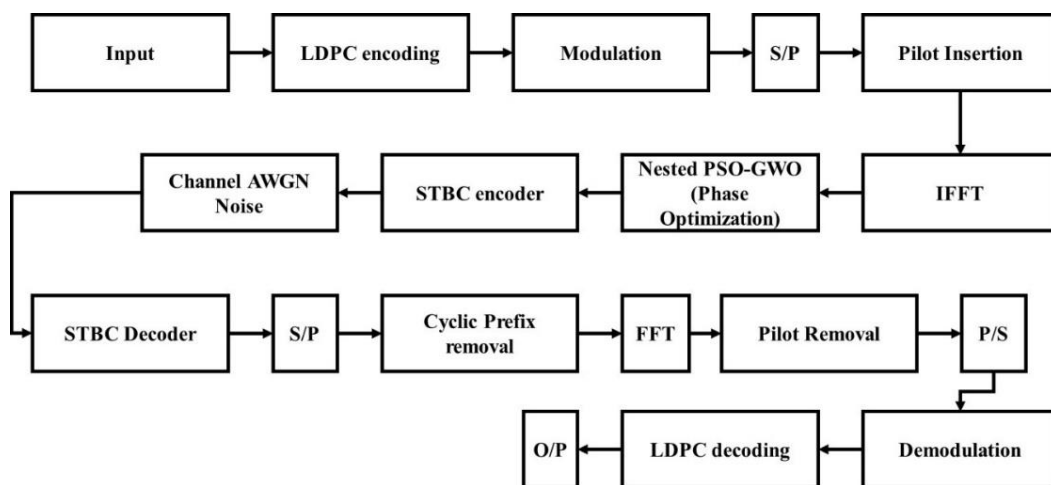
Input

LDPC encoding

Modulation

S/P

Pilot Insertion

IFFT

Nested PSO-GWO (Phase Optimization)

STBC encoder

Channel AWGN Noise

STBC Decoder

S/P

Cyclic Prefix removal

FFT

Pilot Removal

P/S

Demodulation

LDPC decoding

O/P